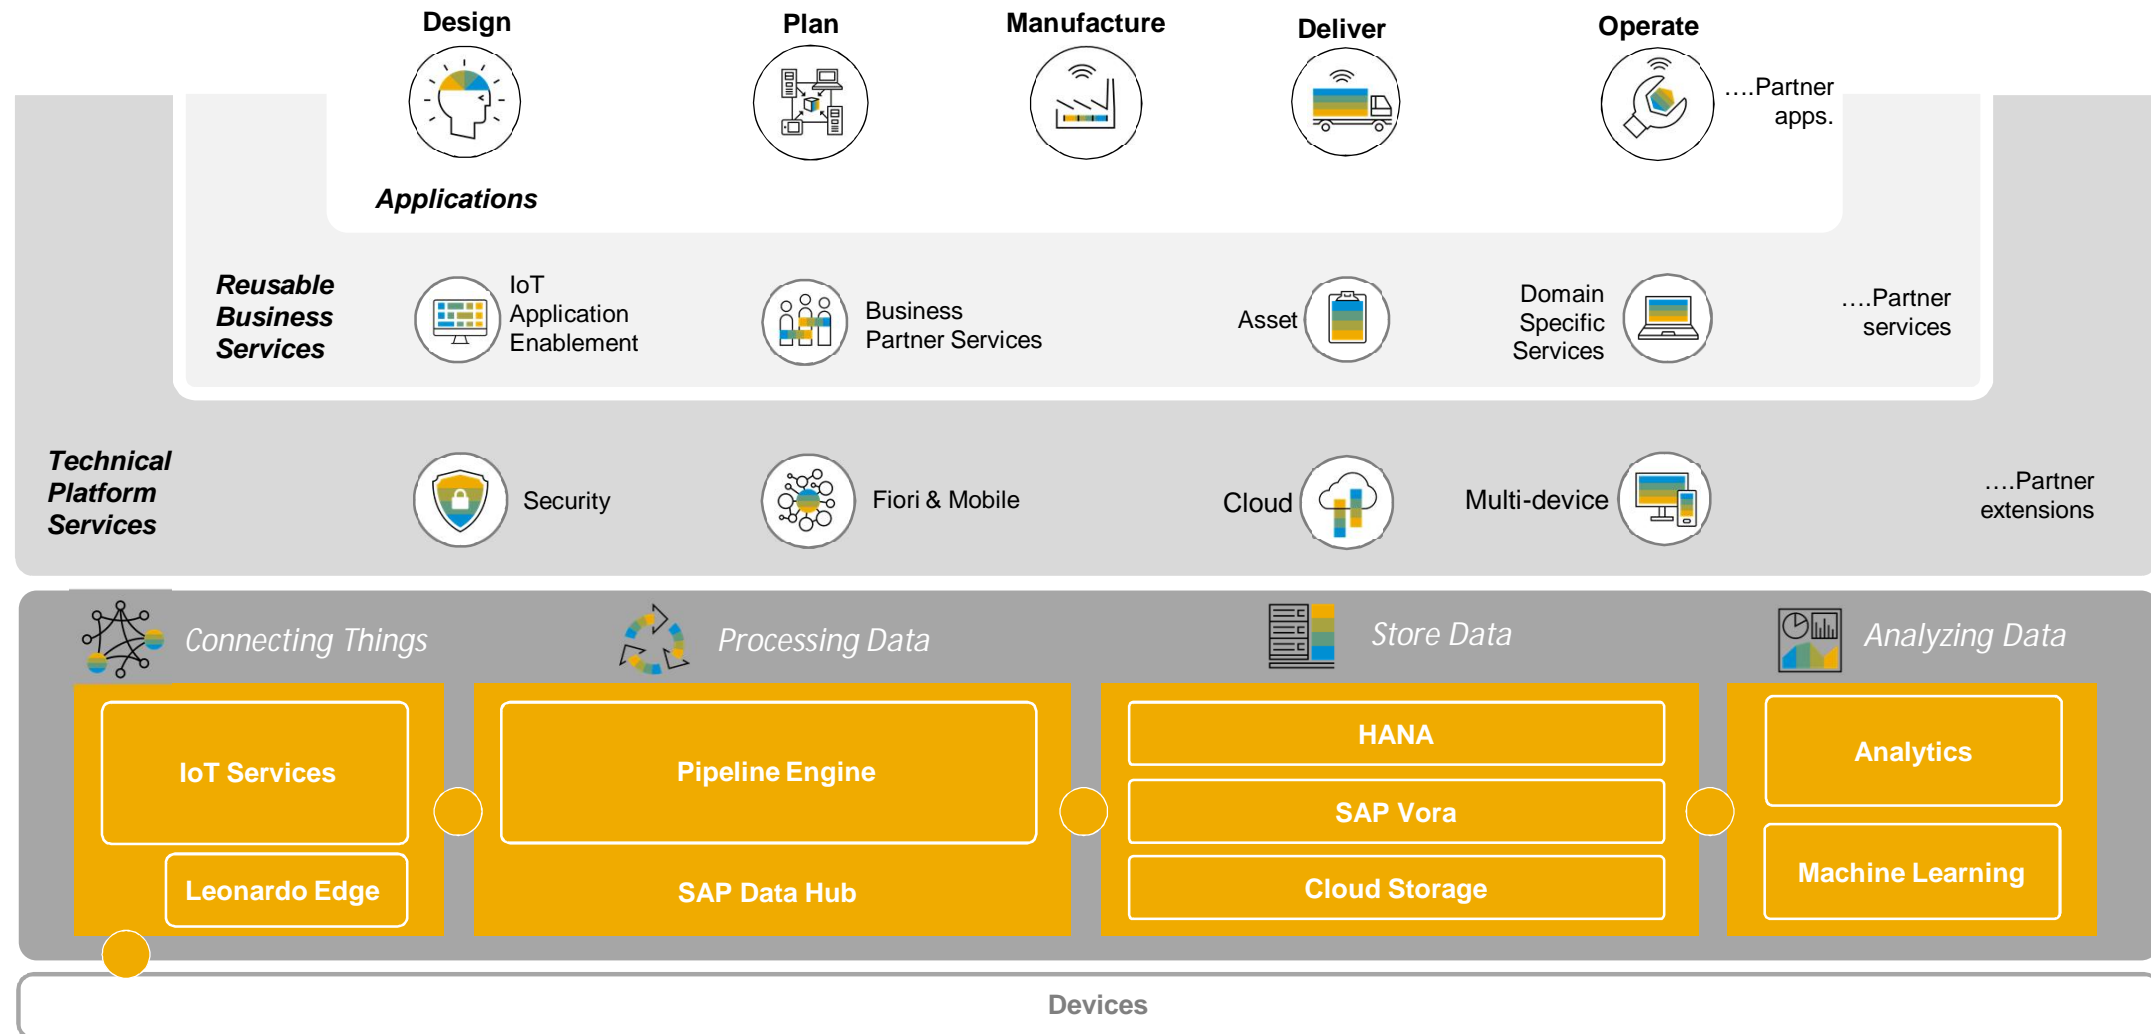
Design

Plan

Manufacture

Deliver

Operate

….Partner apps.

Applications

Reusable Business Services

IoT Application Enablement

Business Partner Services

Asset

Domain Specific Services

….Partner services

Technical Platform Services

Security

Fiori & Mobile

Cloud

Multi-device

….Partner extensions

Connecting Things

Processing Data

Store Data

Analyzing Data

IoT Services

Leonardo Edge

Pipeline Engine

SAP Data Hub

HANA

SAP Vora

Cloud Storage

Analytics

Machine Learning

Devices